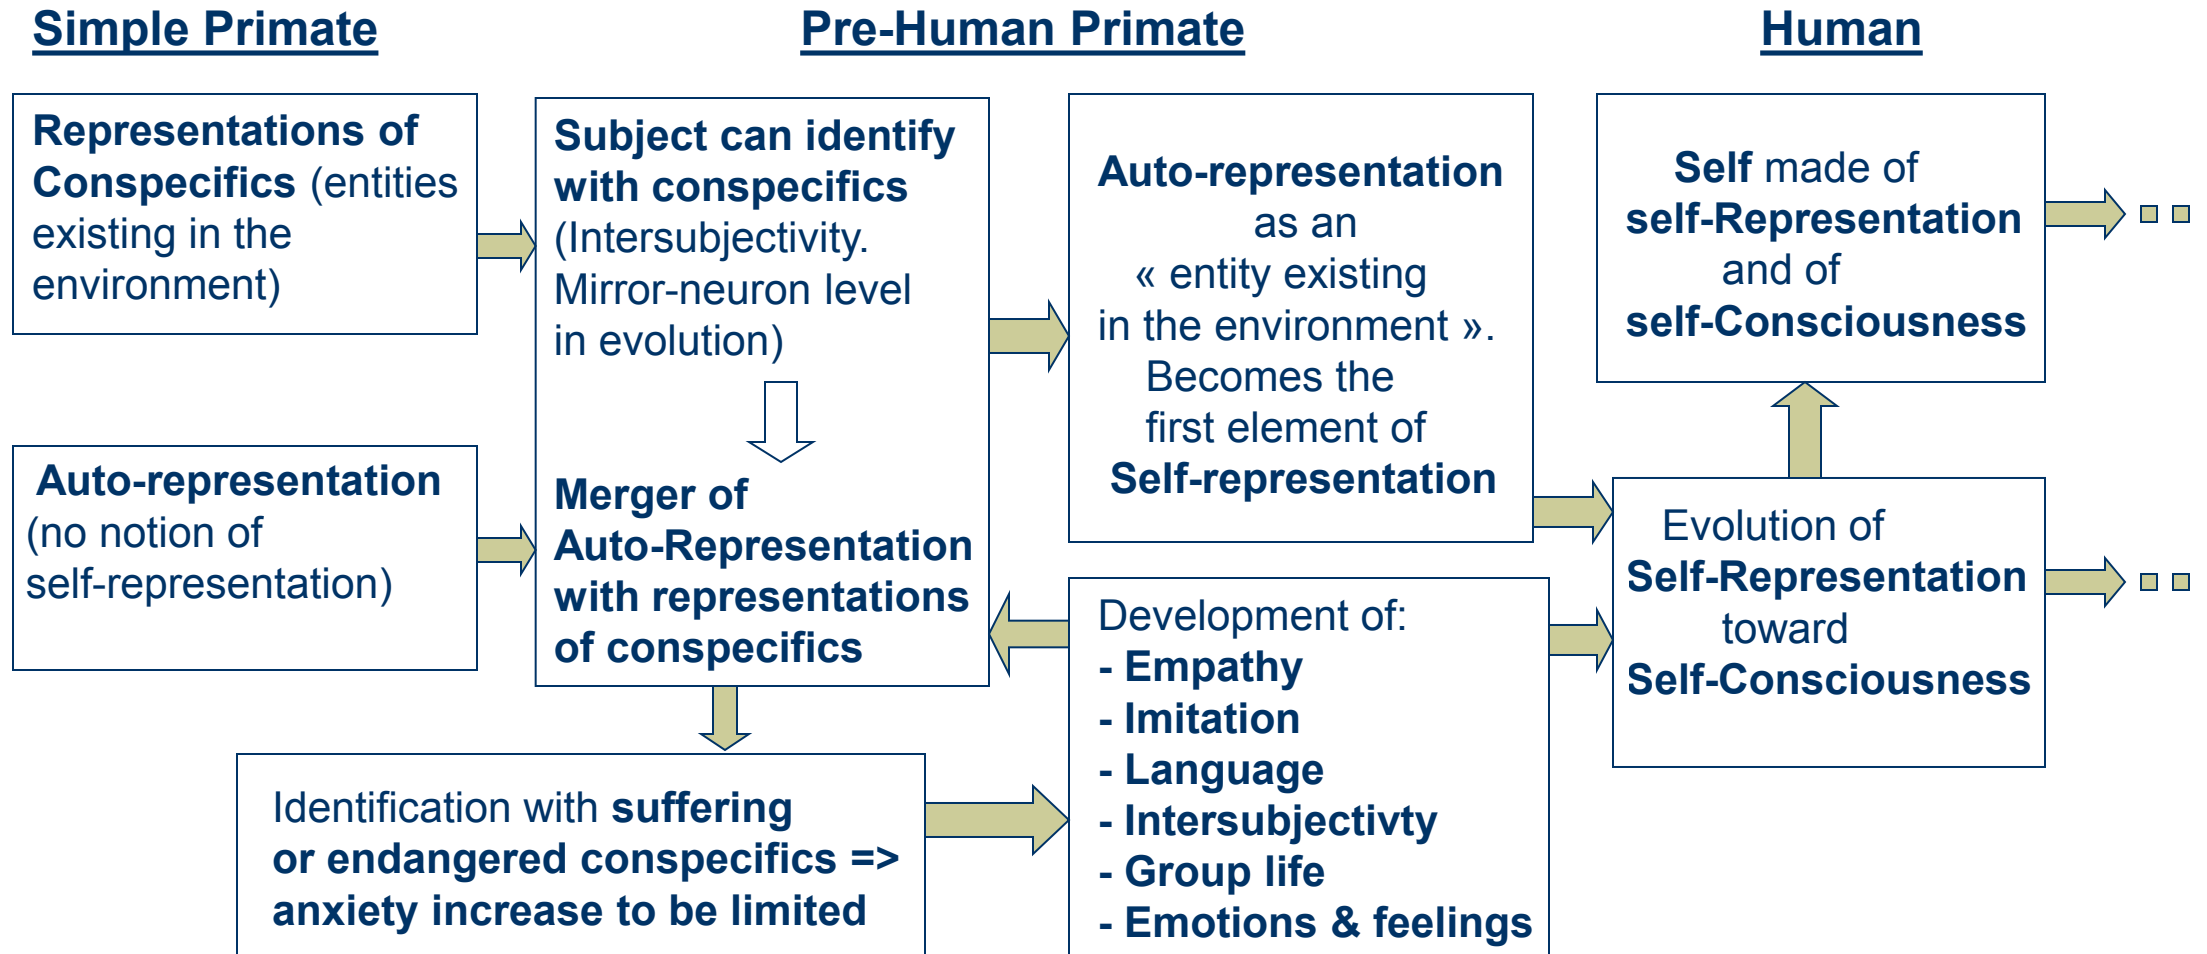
Simple Primate

Pre-Human Primate

Human

Representations of Conspecifics (entities existing in the environment)

Subject can identify with conspecifics (Intersubjectivity. Mirror-neuron level in evolution)

Auto-representation as an « entity existing in the environment ». Becomes the first element of Self-representation

Self made of self-Representation and of self-Consciousness

Auto-representation (no notion of self-representation)

Merger of Auto-Representation with representations of conspecifics

Evolution of Self-Representation toward Self-Consciousness

Development of:
- Empathy
- Imitation
- Language
- Intersubjectivty
- Group life
- Emotions & feelings

Identification with suffering or endangered conspecifics => anxiety increase to be limited